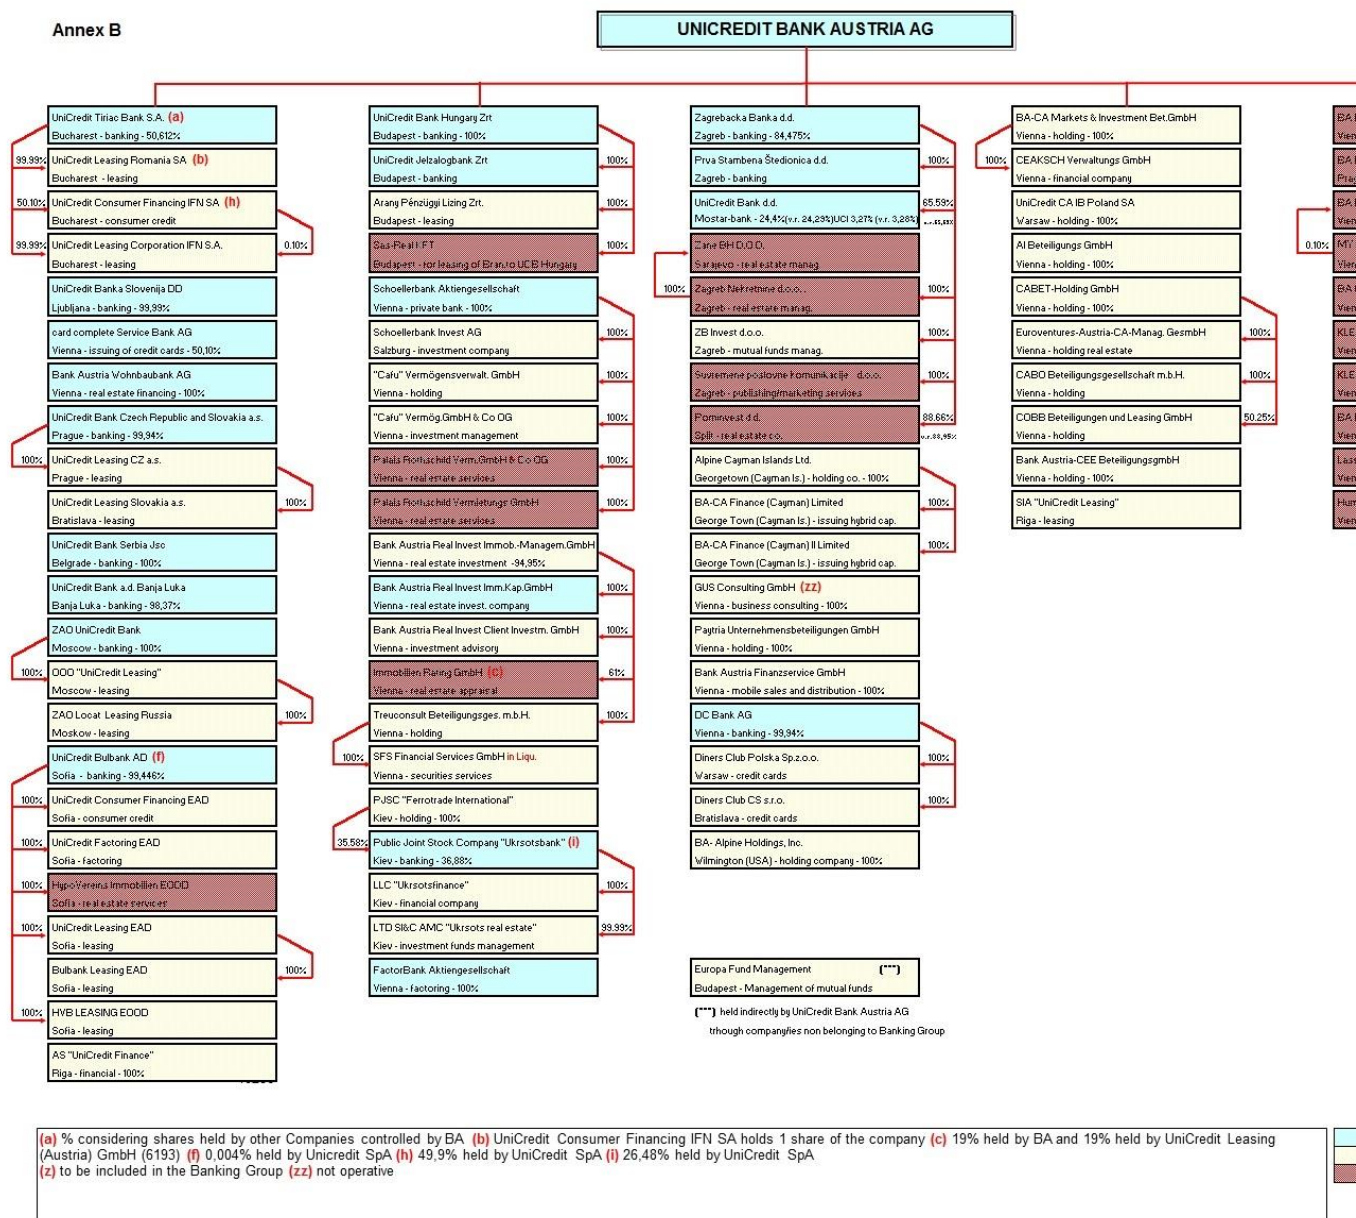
Annex B

UNICREDIT BANK AUSTRIA AG

UniCredit Tiriac Bank S.A. (a)
Bucharest - banking - 50,612%

99.99% UniCredit Leasing Romania SA (b)
Bucharest - leasing

50.10% UniCredit Consumer Financing IFN SA (h)
Bucharest - consumer credit

99.99% UniCredit Leasing Corporation IFN S.A.
Bucharest - leasing
0.10%

UniCredit Banka Slovenija DD
Ljubljana - banking - 99,99%

card complete Service Bank AG
Vienna - issuing of credit cards - 50,10%

Bank Austria Wohnbaubank AG
Vienna - real estate financing - 100%

UniCredit Bank Czech Republic and Slovakia a.s.
Prague - banking - 99,94%

100% UniCredit Leasing CZ a.s.
Prague - leasing

UniCredit Leasing Slovakia a.s.
Bratislava - leasing
100%

UniCredit Bank Serbia Jsc
Belgrade - banking - 100%

UniCredit Bank a.d. Banja Luka
Banja Luka - banking - 98,37%

ZAO UniCredit Bank
Moscow - banking - 100%

100% OOO "UniCredit Leasing"
Moscow - leasing

ZAO Locat Leasing Russia
Moskow - leasing
100%

UniCredit Bulbank AD (f)
Sofia - banking - 99,446%

100% UniCredit Consumer Financing EAD
Sofia - consumer credit

100% UniCredit Factoring EAD
Sofia - factoring

100% HypoVereins Immobilien EOOD
Sofia - real estate services

100% UniCredit Leasing EAD
Sofia - leasing

Bulbank Leasing EAD
Sofia - leasing
100%

100% HVB LEASING EOOD
Sofia - leasing

AS "UniCredit Finance"
Riga - financial - 100%

UniCredit Bank Hungary Zrt
Budapest - banking - 100%

UniCredit Jelzalogbank Zrt
Budapest - banking
100%

Arany Pénzügyi Lizing Zrt.
Budapest - leasing
100%

Sas-Real Kft
Budapest - for leasing of Branch UCB Hungary
100%

Schoellerbank Aktiengesellschaft
Vienna - private bank - 100%

Schoellerbank Invest AG
Salzburg - investment company
100%

"Cafu" Vermögensverwalt. GmbH
Vienna - holding
100%

"Cafu" Vermög.GmbH & Co OG
Vienna - investment management
100%

Palais Rothschild Verm.GmbH & Co OG
Vienna - real estate services
100%

Palais Rothschild Vermietungs GmbH
Vienna - real estate services
100%

Bank Austria Real Invest Immob.-Managem.GmbH
Vienna - real estate investment - 94,95%

Bank Austria Real Invest Imm.Kap.GmbH
Vienna - real estate invest. company
100%

Bank Austria Real Invest Client Investm. GmbH
Vienna - investment advisory
100%

Immobilien Rating GmbH (c)
Vienna - real estate appraisal
61%

Treuconsult Beteiligungsges. m.b.H.
Vienna - holding
100%

100% SFS Financial Services GmbH in Liqu.
Vienna - securities services

PJSC "Ferrotrade International"
Kiev - holding - 100%

35.58% Public Joint Stock Company "Ukrsotsbank" (i)
Kiev - banking - 36,88%

LLC "Ukrsotsfinance"
Kiev - financial company
100%

LTD SI&C AMC "Ukrsots real estate"
Kiev - investment funds management
99.99%

FactorBank Aktiengesellschaft
Vienna - factoring - 100%

Zagrebacka Banka d.d.
Zagreb - banking - 84,475%

Prva Stambena Štedionica d.d.
Zagreb - banking
100%

UniCredit Bank d.d.
Mostar-bank - 24,4%(v.r. 24,29%)UCI 3,27% (v.r. 3,28%)
65.59%
v.r.65,59%

Zane BH D.O.O.
Sarajevo - real estate manag.

100% Zagreb Nekretnine d.o.o.
Zagreb - real estate manag.
100%

ZB Invest d.o.o.
Zagreb - mutual funds manag.
100%

Suvremene poslovne komunikacije d.o.o.
Zagreb - publishing/marketing services
100%

Pominvest d.d.
Split - real estate co.
88.66%
v.r.88,95%

Alpine Cayman Islands Ltd.
Georgetown (Cayman Is.) - holding co. - 100%

BA-CA Finance (Cayman) Limited
George Town (Cayman Is.) - issuing hybrid cap.
100%

BA-CA Finance (Cayman) II Limited
George Town (Cayman Is.) - issuing hybrid cap.
100%

GUS Consulting GmbH (zz)
Vienna - business consulting - 100%

Paytria Unternehmensbeteiligungen GmbH
Vienna - holding - 100%

Bank Austria Finanzservice GmbH
Vienna - mobile sales and distribution - 100%

DC Bank AG
Vienna - banking - 99,94%

Diners Club Polska Sp.z.o.o.
Warsaw - credit cards
100%

Diners Club CS s.r.o.
Bratislava - credit cards
100%

BA- Alpine Holdings, Inc.
Wilmington (USA) - holding company - 100%

Europa Fund Management (***)
Budapest - Management of mutual funds

(***) held indirectly by UniCredit Bank Austria AG
trhough companyfies non belonging to Banking Group

BA-CA Markets & Investment Bet.GmbH
Vienna - holding - 100%

100% CEAKSCH Verwaltungs GmbH
Vienna - financial company

UniCredit CA IB Poland SA
Warsaw - holding - 100%

AI Beteiligungs GmbH
Vienna - holding - 100%

CABET-Holding GmbH
Vienna - holding - 100%

Euroventures-Austria-CA-Manag. GesmbH
Vienna - holding real estate
100%

CABO Beteiligungsgesellschaft m.b.H.
Vienna - holding
100%

COBB Beteiligungen und Leasing GmbH
Vienna - holding
50.25%

Bank Austria-CEE BeteiligungsgmbH
Vienna - holding - 100%

SIA "UniCredit Leasing"
Riga - leasing

BA
Vien
BA
Prag
BA
Vien
0.10% MY
Vien
BA
Vien
KLE
Vien
KLE
Vien
BA
Vien
Las
Vien
Hum
Vien

(a) % considering shares held by other Companies controlled by BA (b) UniCredit Consumer Financing IFN SA holds 1 share of the company (c) 19% held by BA and 19% held by UniCredit Leasing (Austria) GmbH (6193) (f) 0,004% held by Unicredit SpA (h) 49,9% held by UniCredit SpA (i) 26,48% held by UniCredit SpA
(z) to be included in the Banking Group (zz) not operative